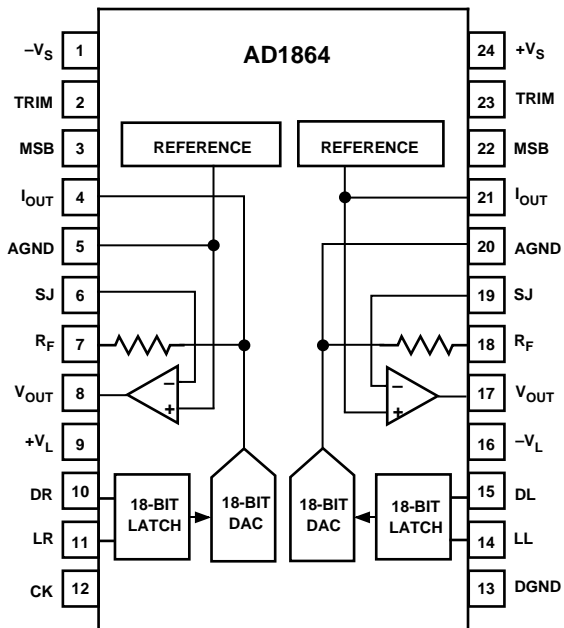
AD1864

$-V_S$ 1
TRIM 2
MSB 3
$I_{OUT}$ 4
AGND 5
SJ 6
$R_F$ 7
$V_{OUT}$ 8
$+V_L$ 9
DR 10
LR 11
CK 12

24 $+V_S$
23 TRIM
22 MSB
21 $I_{OUT}$
20 AGND
19 SJ
18 $R_F$
17 $V_{OUT}$
16 $-V_L$
15 DL
14 LL
13 DGND

REFERENCE
REFERENCE

–
+
–
+

18-BIT LATCH
18-BIT DAC
18-BIT DAC
18-BIT LATCH